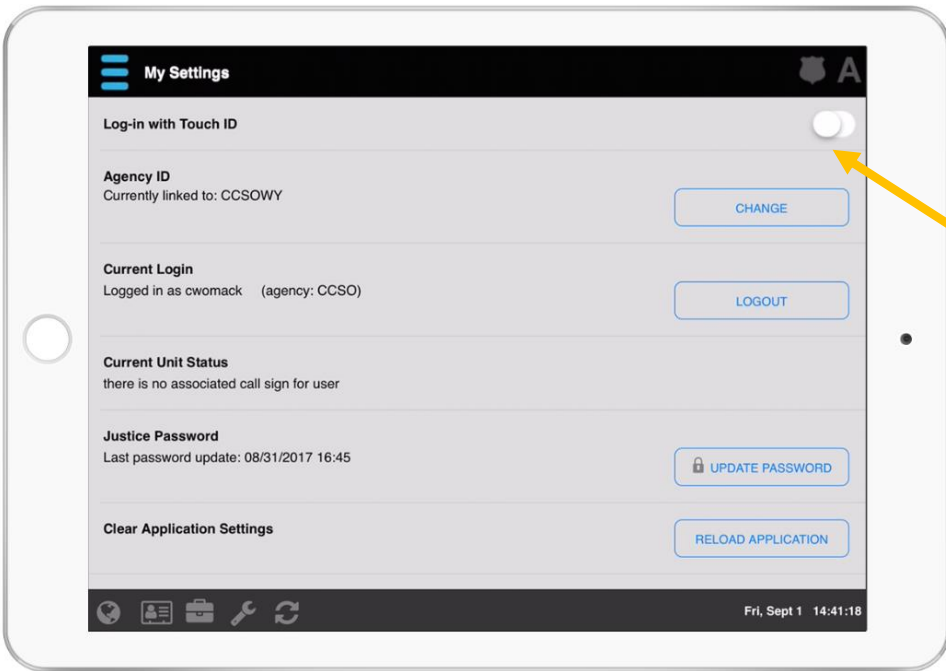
My Settings

A

Log-in with Touch ID

Agency ID
Currently linked to: CCSOWY

CHANGE

Current Login
Logged in as cwomack (agency: CCSO)

LOGOUT

Current Unit Status
there is no associated call sign for user

Justice Password
Last password update: 08/31/2017 16:45

UPDATE PASSWORD

Clear Application Settings

RELOAD APPLICATION

Fri, Sept 1 14:41:18